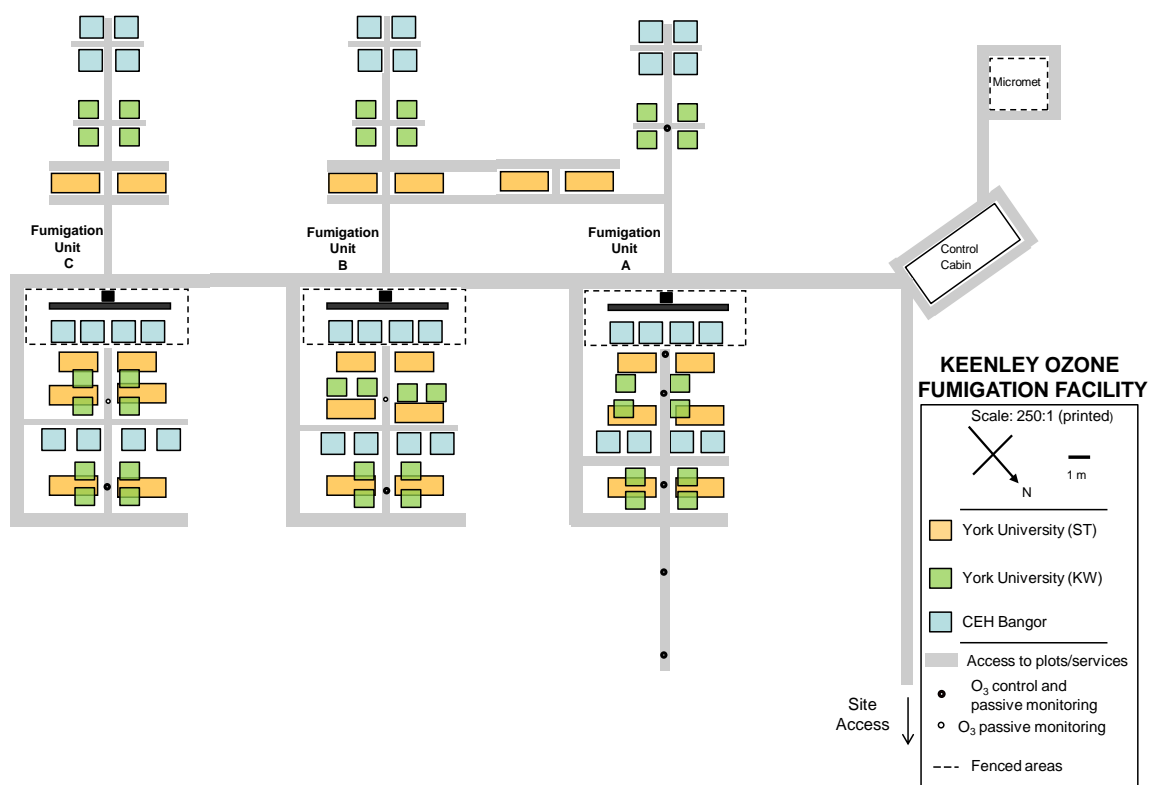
Micromet

Fumigation Unit C

Fumigation Unit B

Fumigation Unit A

Control Cabin

KEENLEY OZONE FUMIGATION FACILITY

Scale: 250:1 (printed)

N

1 m

York University (ST)

York University (KW)

CEH Bangor

Access to plots/services

$O_3$ control and passive monitoring

$O_3$ passive monitoring

Fenced areas

Site Access